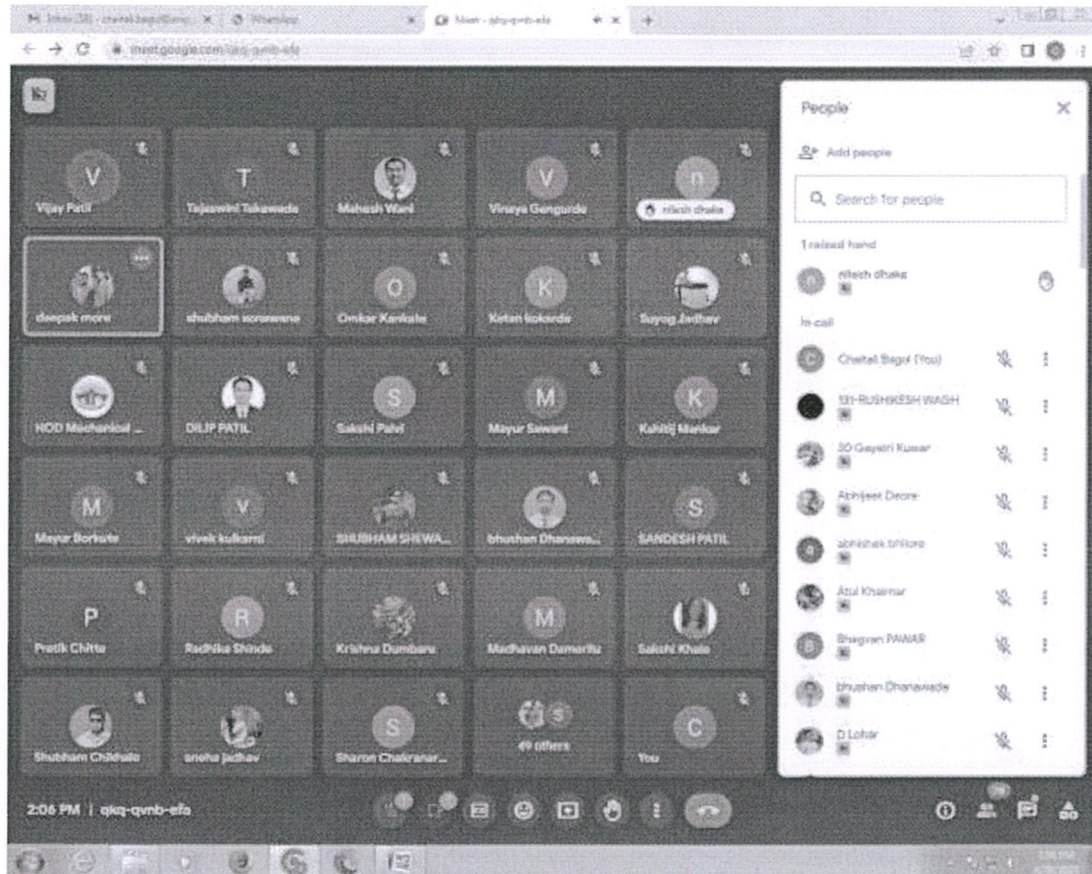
M Inbox (38) - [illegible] | WhatsApp | Meet - qkq-qvnb-efa

meet.google.com/qkq-qvnb-efa

V
Vijay Patil

T
Tejaswini Takawade

Mahesh Wani

V
Vinaya Gengurde

n
nilesh dhake

deepak more

shubham sonawane

O
Omkar Kankate

K
Ketan kokarde

Suyog Jadhav

HOD Mechanical ...

DILIP PATIL

S
Sakshi Palvi

M
Mayur Sawant

K
Kshitij Mankar

M
Mayur Borkute

V
vivek kulkarni

SHUBHAM SHEWA...

bhushan Dhanawa...

S
SANDESH PATIL

P
Pratik Chitte

R
Radhika Shinde

Krishna Dumbare

M
Madhavan Damerllu

Sakshi Khale

Shubham Chikhale

sneha jadhav

S
Sharon Chakranar...

49 others

C
You

People

Add people

Search for people

1 raised hand

nilesh dhake

In call

Chetali Bagol (You)

13)-RUSHIKESH WAGH

30 Gayatri Kumar

Abhijeet Deore

abhishek bhilore

Atul Khairnar

Bhagvan PAWAR

bhushan Dhanawade

D Lohar

2:06 PM | qkq-qvnb-efa